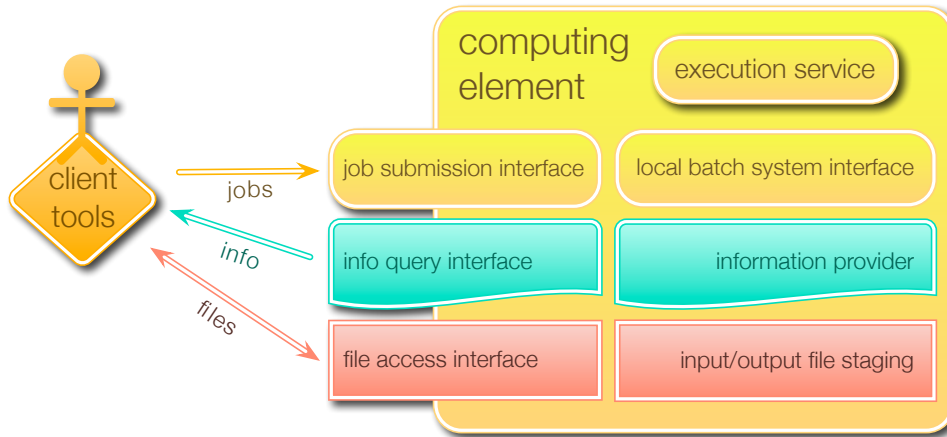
client tools

jobs

info

files

computing element

execution service

job submission interface

local batch system interface

info query interface

information provider

file access interface

input/output file staging